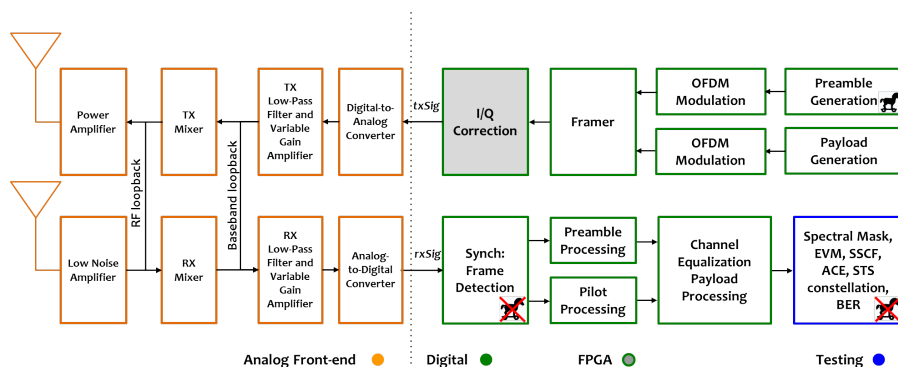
Power Amplifier

TX Mixer

TX Low-Pass Filter and Variable Gain Amplifier

Digital-to-Analog Converter

txSig

I/Q Correction

Framer

OFDM Modulation

Preamble Generation

OFDM Modulation

Payload Generation

RF loopback

Baseband loopback

Low Noise Amplifier

RX Mixer

RX Low-Pass Filter and Variable Gain Amplifier

Analog-to-Digital Converter

rxSig

Synch: Frame Detection

Preamble Processing

Pilot Processing

Channel Equalization Payload Processing

Spectral Mask, EVM, SSCF, ACE, STS constellation, BER

Analog Front-end

Digital

FPGA

Testing